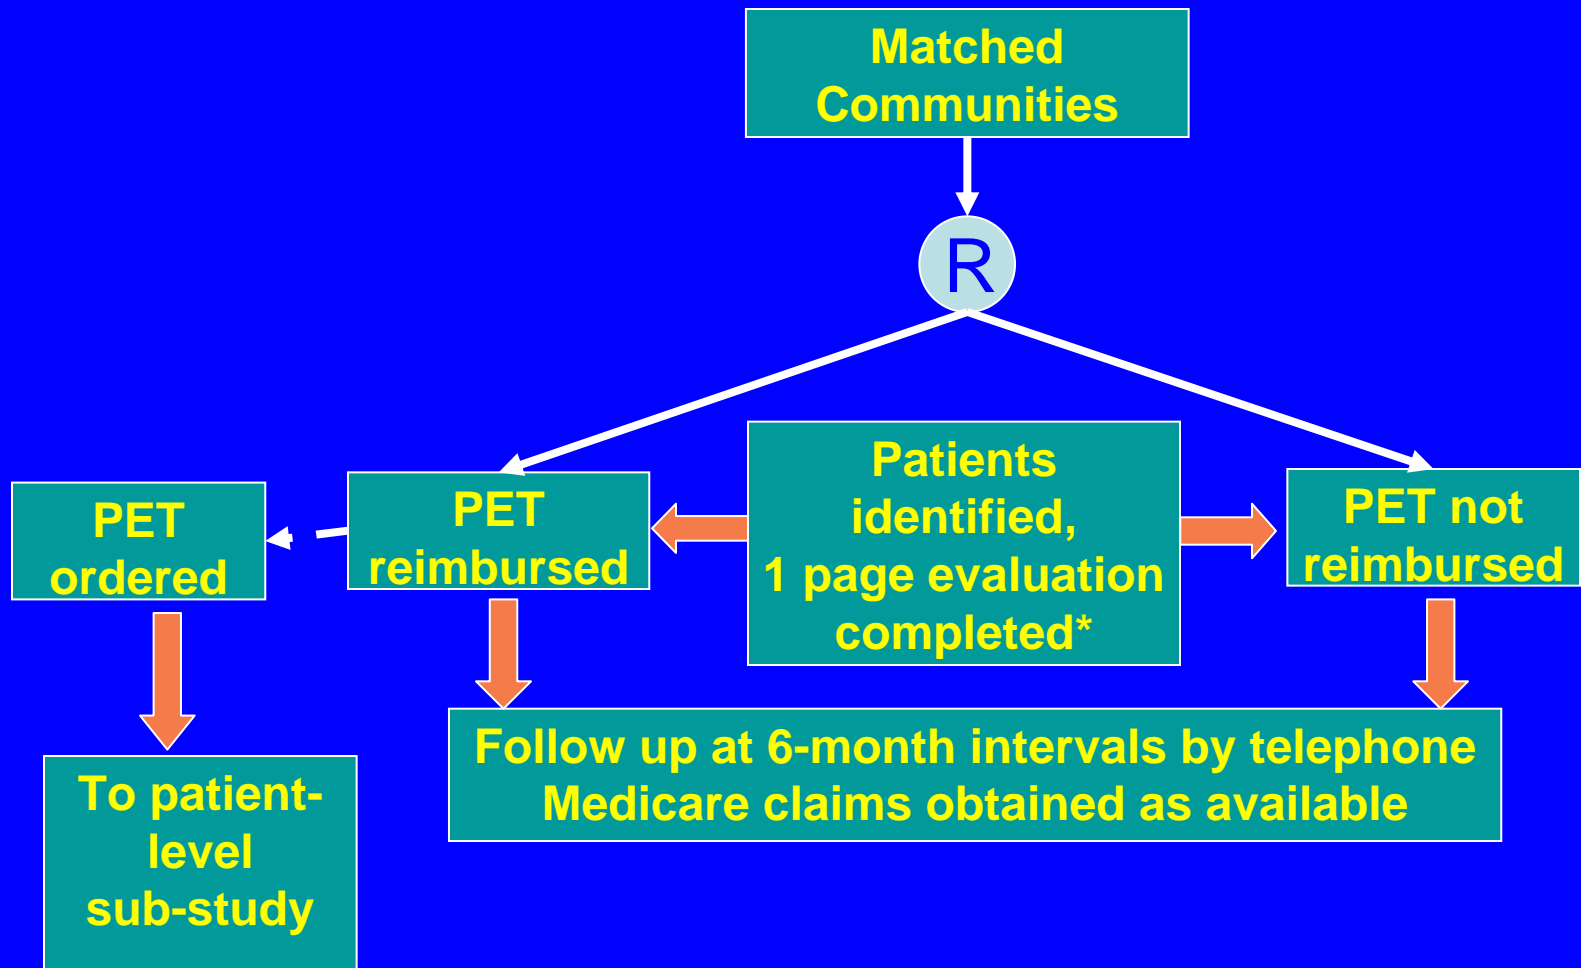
Matched Communities

R

PET ordered

PET reimbursed

Patients identified, 1 page evaluation completed*

PET not reimbursed

To patient-level sub-study

Follow up at 6-month intervals by telephone
Medicare claims obtained as available